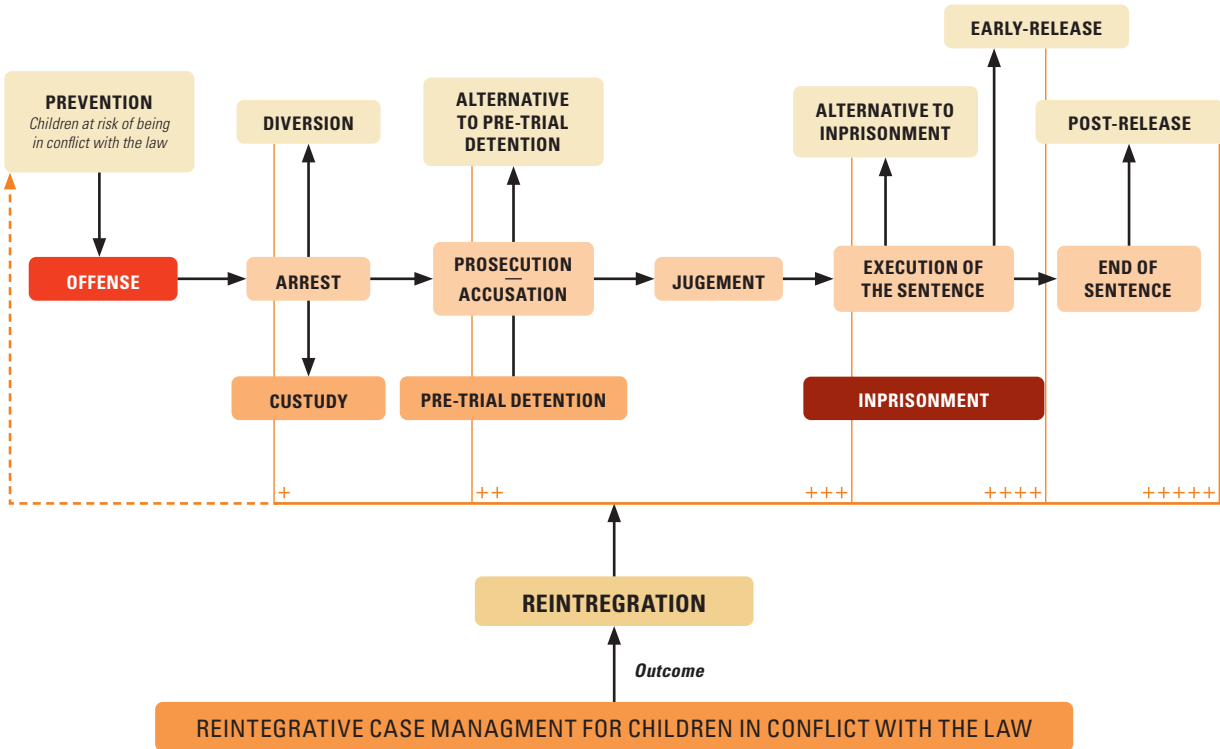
EARLY-RELEASE

PREVENTION
Children at risk of being in conflict with the law

DIVERSION

ALTERNATIVE TO PRE-TRIAL DETENTION

ALTERNATIVE TO INPRISONMENT

POST-RELEASE

OFFENSE

ARREST

PROSECUTION
—
ACCUSATION

JUGEMENT

EXECUTION OF THE SENTENCE

END OF SENTENCE

CUSTUDY

PRE-TRIAL DETENTION

INPRISONMENT

+

++

+++

++++

+++++

REINTREGRATION

Outcome

REINTEGRATIVE CASE MANAGMENT FOR CHILDREN IN CONFLICT WITH THE LAW